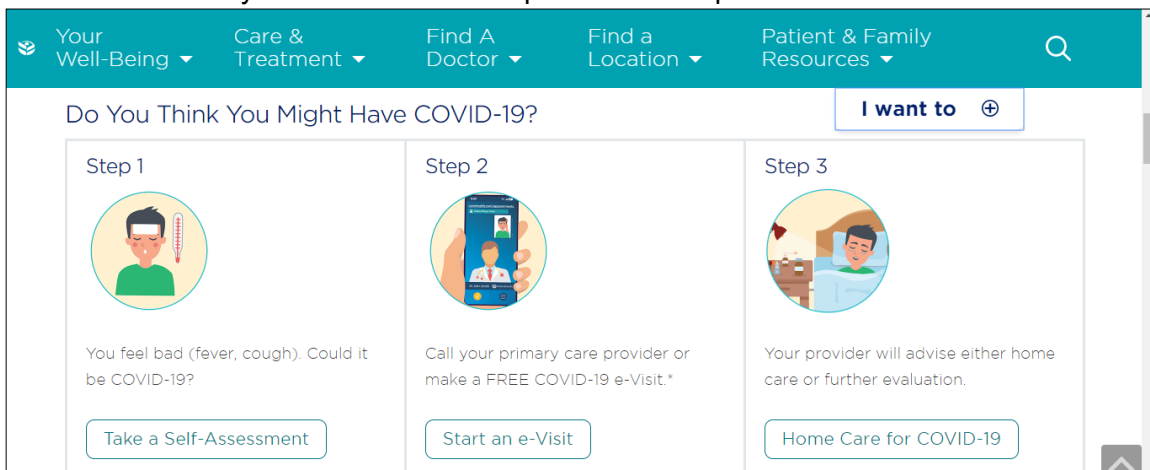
Your Well-Being ▾ Care & Treatment ▾ Find A Doctor ▾ Find a Location ▾ Patient & Family Resources ▾

Do You Think You Might Have COVID-19?

I want to ⊕

Step 1

You feel bad (fever, cough). Could it be COVID-19?

Take a Self-Assessment

Step 2

Call your primary care provider or make a FREE COVID-19 e-Visit.*

Start an e-Visit

Step 3

Your provider will advise either home care or further evaluation.

Home Care for COVID-19